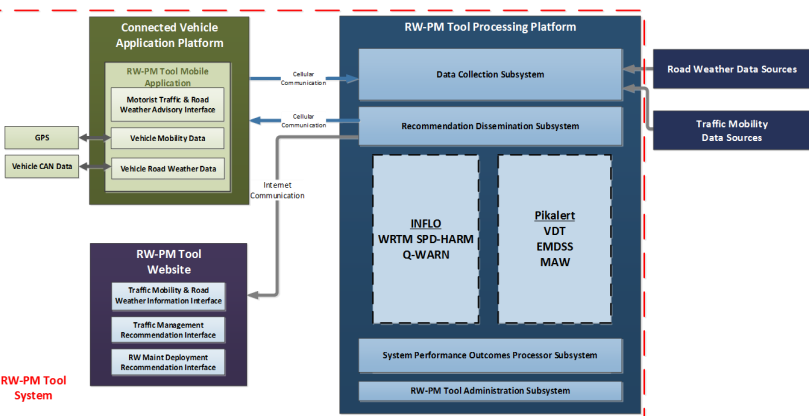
Connected Vehicle Application Platform

RW-PM Tool Mobile Application

Motorist Traffic & Road Weather Advisory Interface

Vehicle Mobility Data

Vehicle Road Weather Data

GPS

Vehicle CAN Data

Cellular Communication

Cellular Communication

Internet Communication

RW-PM Tool Processing Platform

Data Collection Subsystem

Recommendation Dissemination Subsystem

INFLO
WRTM SPD-HARM
Q-WARN

Pikalert
VDT
EMDSS
MAW

System Performance Outcomes Processor Subsystem

RW-PM Tool Administration Subsystem

Road Weather Data Sources

Traffic Mobility Data Sources

RW-PM Tool Website

Traffic Mobility & Road Weather Information Interface

Traffic Management Recommendation Interface

RW Maint Deployment Recommendation Interface

RW-PM Tool System